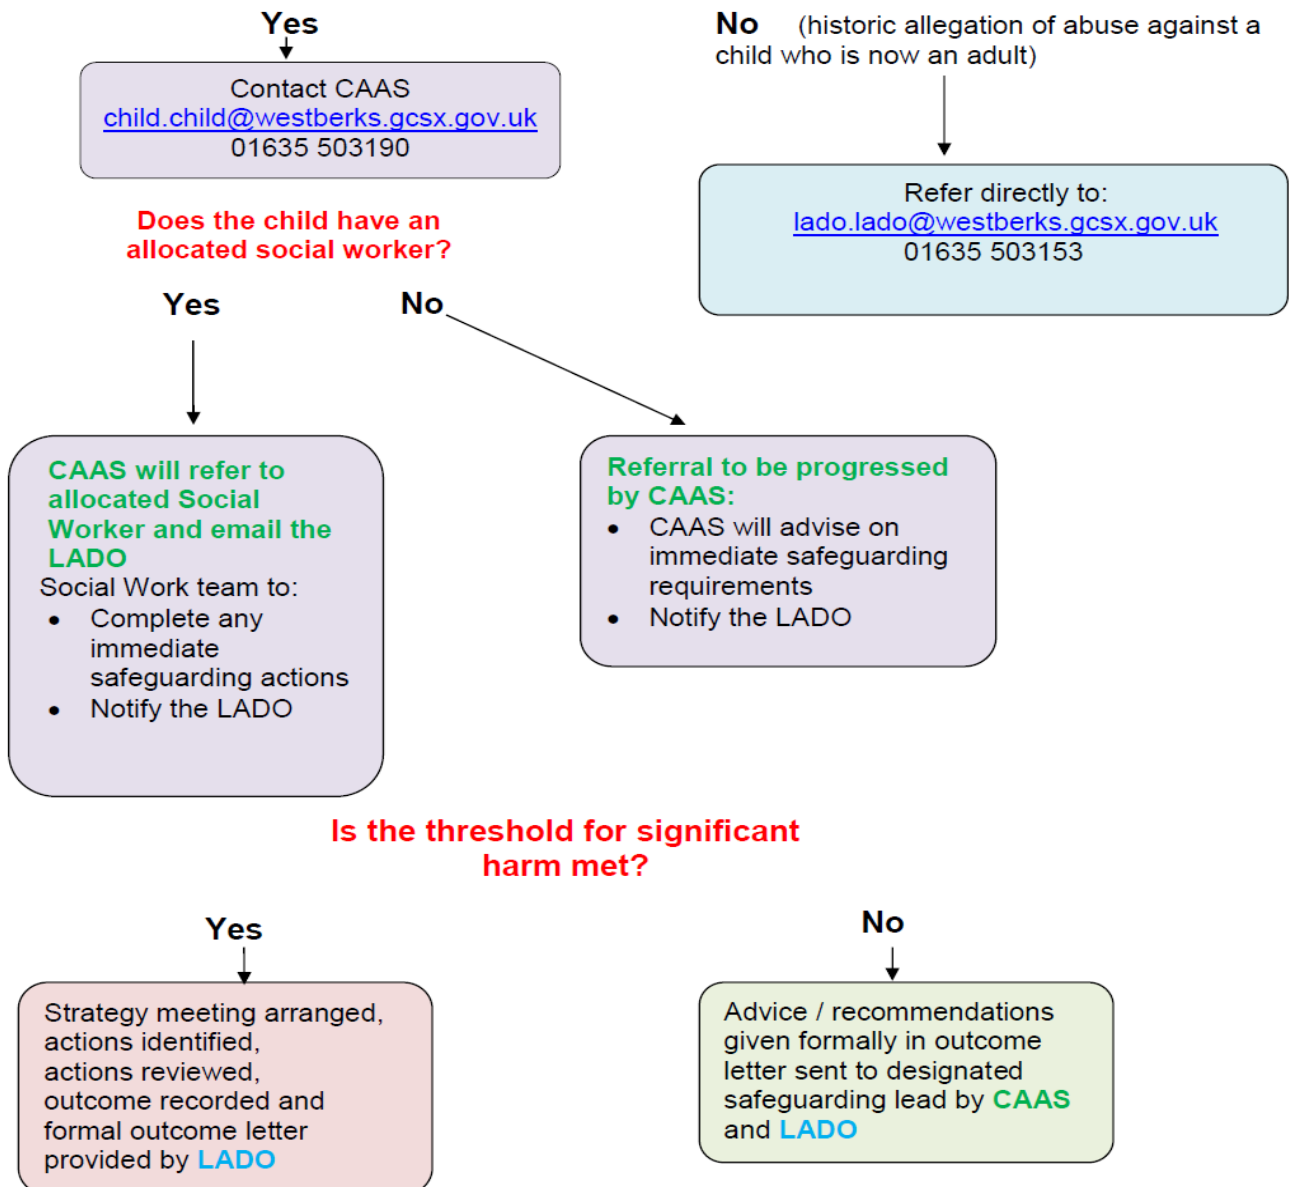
Yes

Contact CAAS
child.child@westberks.gcsx.gov.uk
01635 503190

No (historic allegation of abuse against a child who is now an adult)

Refer directly to:
lado.lado@westberks.gcsx.gov.uk
01635 503153

Does the child have an allocated social worker?

Yes

No

CAAS will refer to allocated Social Worker and email the LADO
Social Work team to:
- Complete any immediate safeguarding actions
- Notify the LADO

Referral to be progressed by CAAS:
- CAAS will advise on immediate safeguarding requirements
- Notify the LADO

Is the threshold for significant harm met?

Yes

No

Strategy meeting arranged, actions identified, actions reviewed, outcome recorded and formal outcome letter provided by LADO

Advice / recommendations given formally in outcome letter sent to designated safeguarding lead by CAAS and LADO